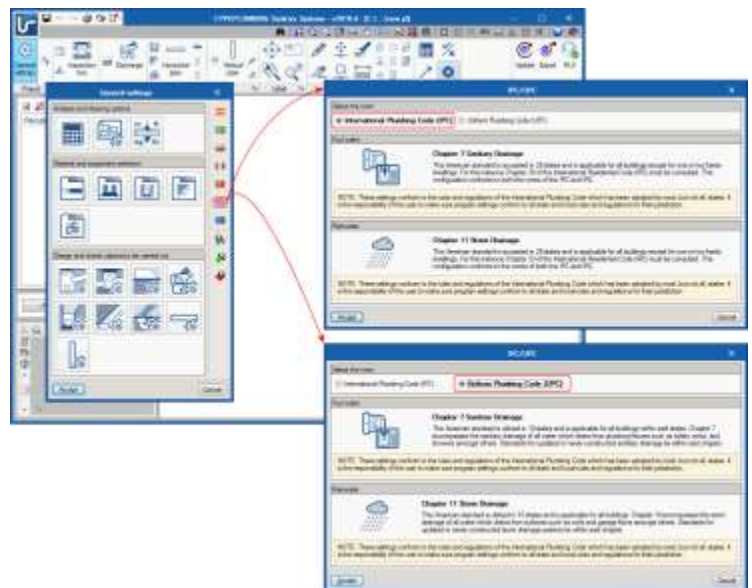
CYPEPLUMBING Sanitary Systems

General settings

International Plumbing Code (IPC)

Uniform Plumbing Code (UPC)

Chapter 7 Sanitary Drainage

Chapter 11 Storm Drainage

IPC/UPC

International Plumbing Code (IPC)

Uniform Plumbing Code (UPC)

Chapter 7 Sanitary Drainage

Chapter 11 Storm Drainage

Accept

Cancel

Accept

Cancel

Accept

Cancel

Update

Export